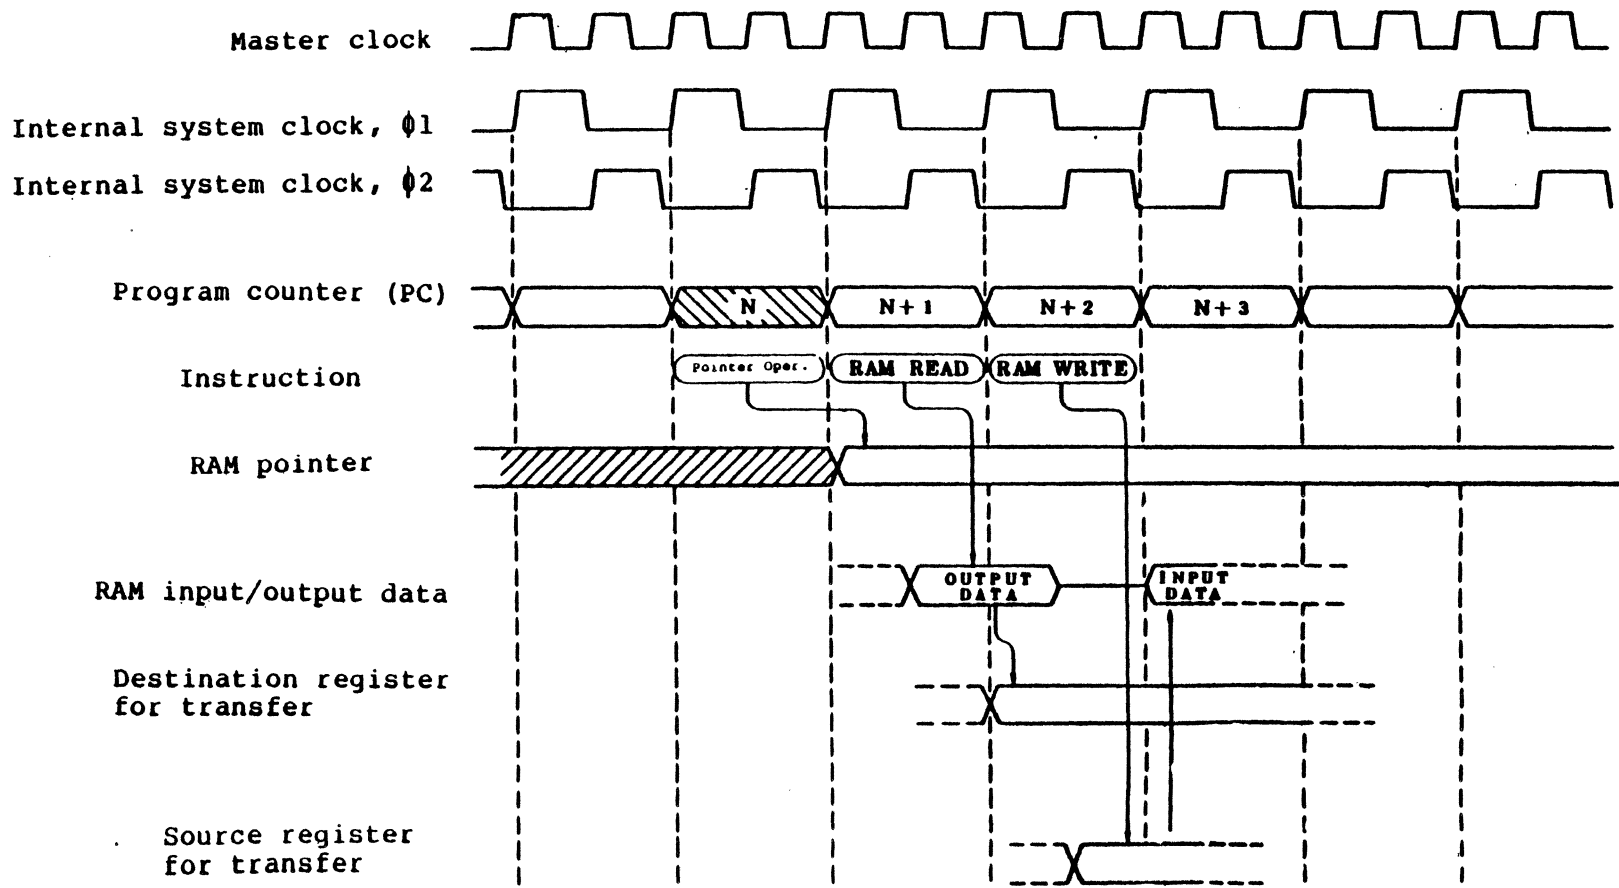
Master clock

Internal system clock, $\phi1$

Internal system clock, $\phi2$

Program counter (PC)

N

N+1

N+2

N+3

Instruction

Pointer Oper.

RAM READ

RAM WRITE

RAM pointer

RAM input/output data

OUTPUT DATA

INPUT DATA

Destination register for transfer

Source register for transfer